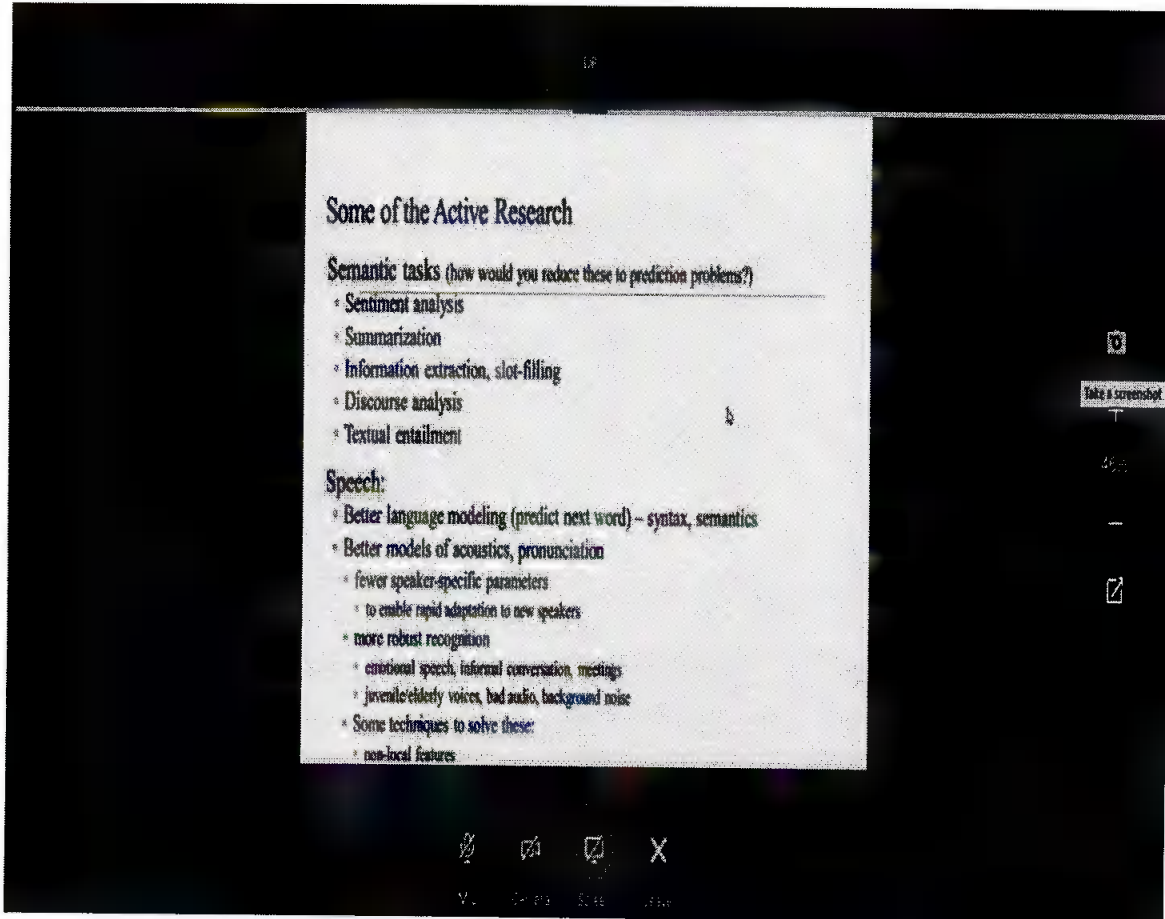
Some of the Active Research

Semantic tasks (how would you reduce these to prediction problems?)

- Sentiment analysis
- Summarization
- Information extraction, slot-filling
- Discourse analysis
- Textual entailment

Speech:

- Better language modeling (predict next word) – syntax, semantics
- Better models of acoustics, pronunciation
  - fewer speaker-specific parameters
    - to enable rapid adaptation to new speakers
  - more robust recognition
    - emotional speech, informal conversation, meetings
    - juvenile/elderly voices, bad audio, background noise
  - Some techniques to solve these:
    - non-local features

Take a screenshot

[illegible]

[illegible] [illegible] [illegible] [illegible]